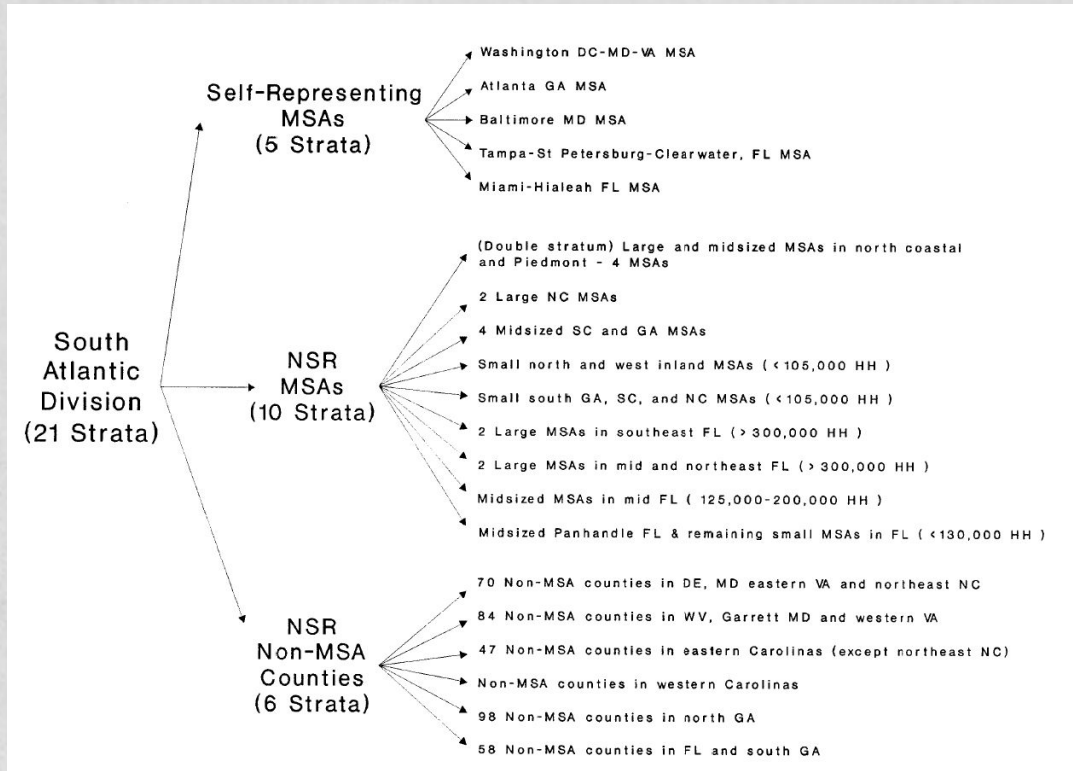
South Atlantic Division (21 Strata)

Self-Representing MSAs (5 Strata)

Washington DC-MD-VA MSA

Atlanta GA MSA

Baltimore MD MSA

Tampa-St Petersburg-Clearwater, FL MSA

Miami-Hialeah FL MSA

NSR MSAs (10 Strata)

(Double stratum) Large and midsized MSAs in north coastal and Piedmont - 4 MSAs

2 Large NC MSAs

4 Midsized SC and GA MSAs

Small north and west inland MSAs ( < 105,000 HH )

Small south GA, SC, and NC MSAs ( < 105,000 HH )

2 Large MSAs in southeast FL ( > 300,000 HH )

2 Large MSAs in mid and northeast FL ( > 300,000 HH )

Midsized MSAs in mid FL ( 125,000-200,000 HH )

Midsized Panhandle FL & remaining small MSAs in FL ( < 130,000 HH )

NSR Non-MSA Counties (6 Strata)

70 Non-MSA counties in DE, MD eastern VA and northeast NC

84 Non-MSA counties in WV, Garrett MD and western VA

47 Non-MSA counties in eastern Carolinas (except northeast NC)

Non-MSA counties in western Carolinas

98 Non-MSA counties in north GA

58 Non-MSA counties in FL and south GA